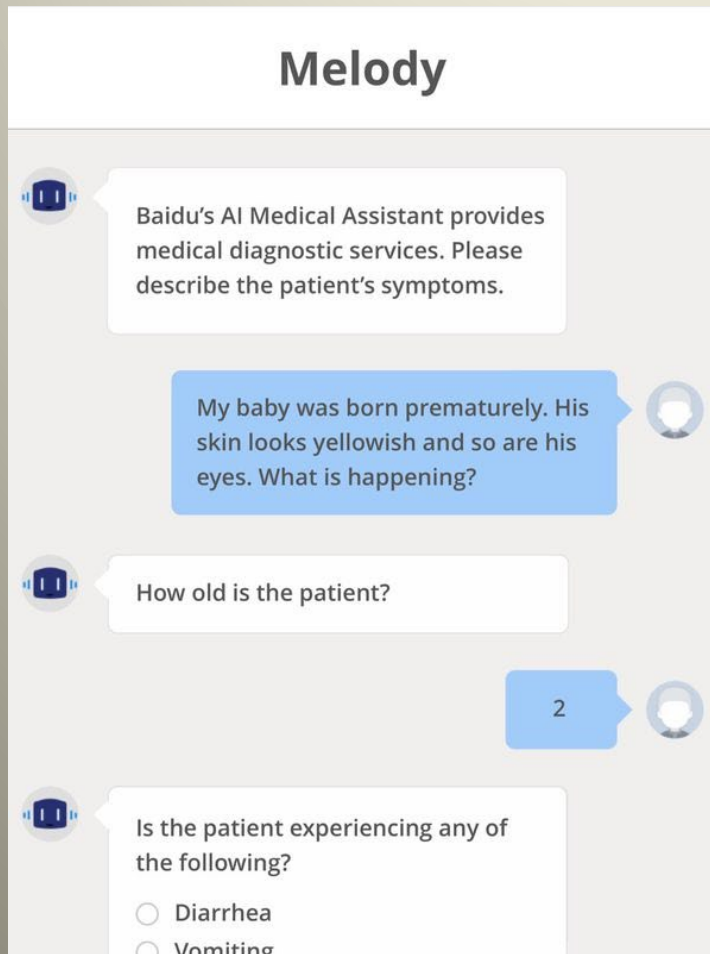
Melody

Baidu's AI Medical Assistant provides medical diagnostic services. Please describe the patient's symptoms.

My baby was born prematurely. His skin looks yellowish and so are his eyes. What is happening?

How old is the patient?

2

Is the patient experiencing any of the following?

Diarrhea

Vomiting